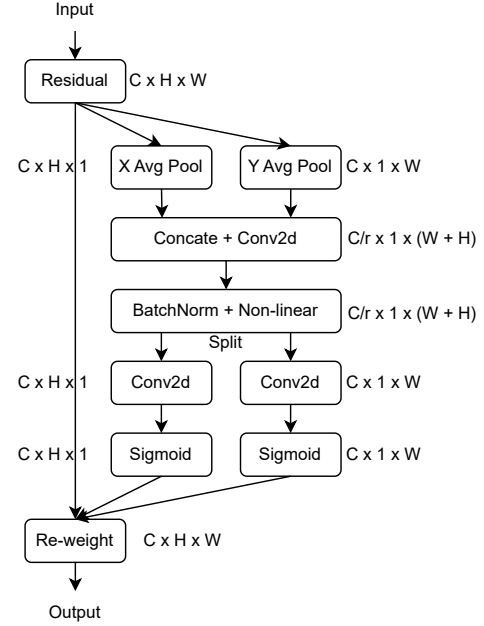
Input

Residual C x H x W

C x H x 1

X Avg Pool

Y Avg Pool C x 1 x W

Concate + Conv2d C/r x 1 x (W + H)

BatchNorm + Non-linear C/r x 1 x (W + H)

Split

C x H x 1

Conv2d

Conv2d C x 1 x W

C x H x 1

Sigmoid

Sigmoid C x 1 x W

Re-weight C x H x W

Output